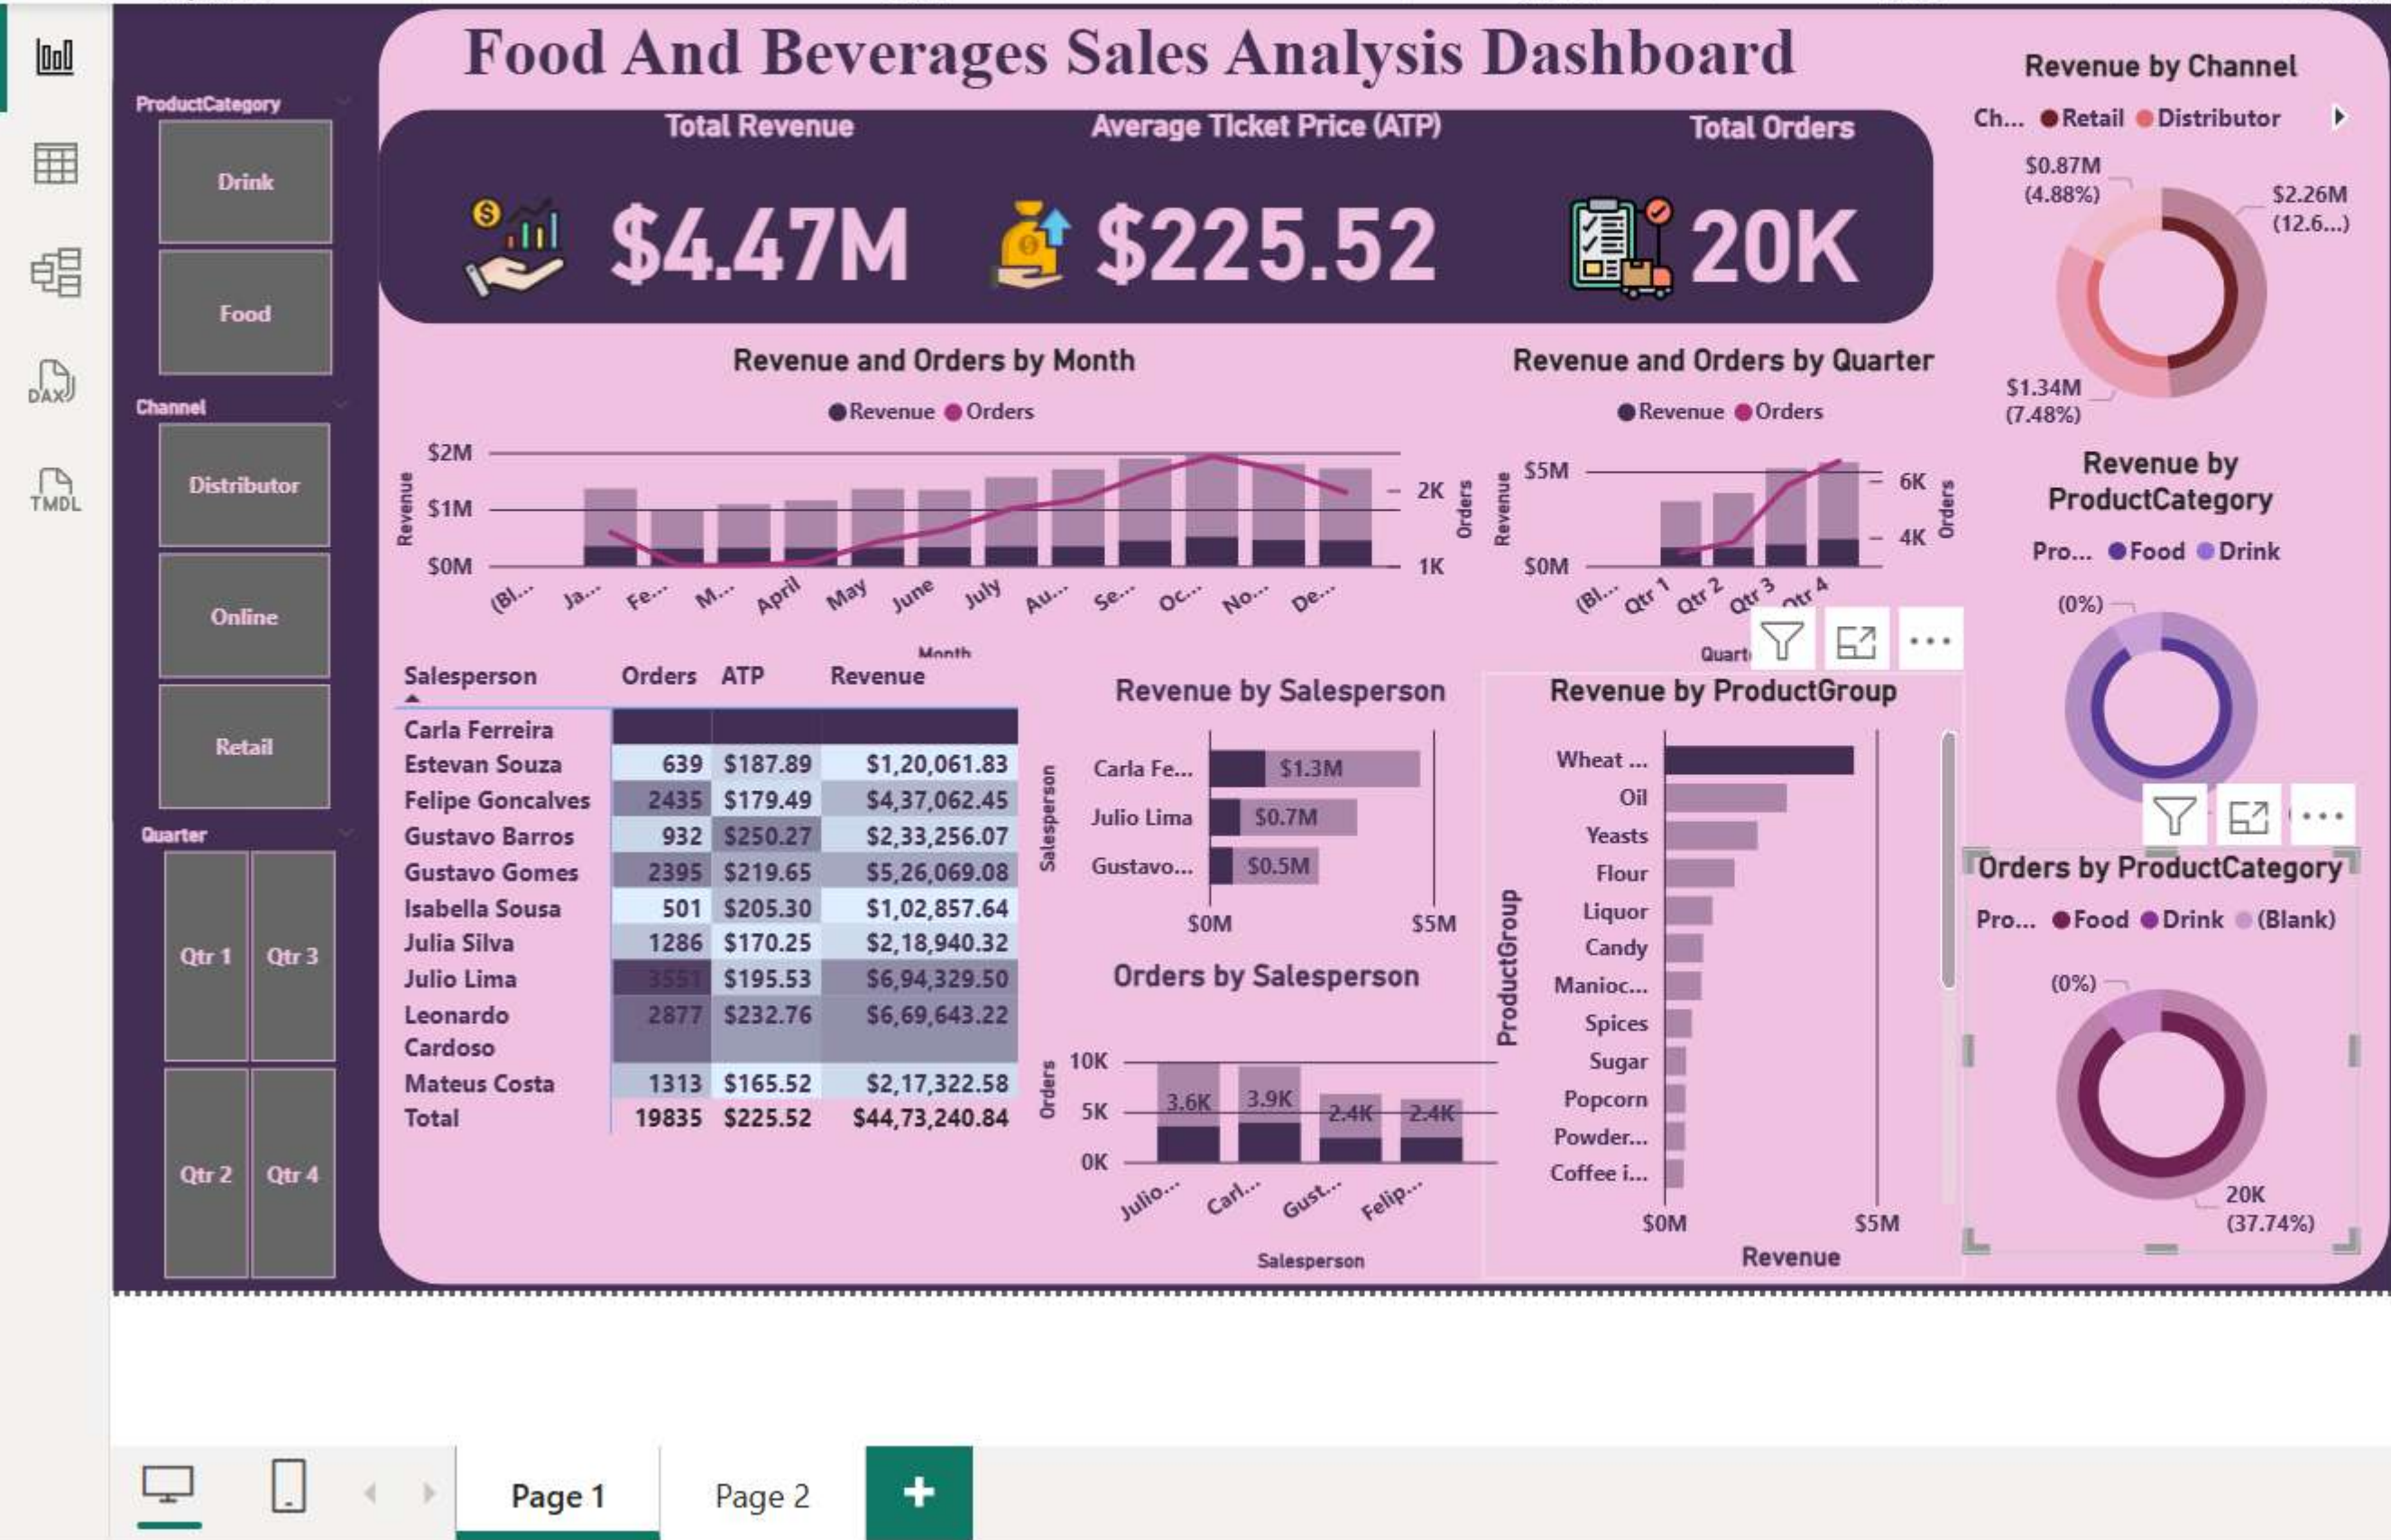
DAX
TMDL

ProductCategory
Drink
Food
Channel
Distributor
Online
Retail
Quarter
Qtr 1
Qtr 3
Qtr 2
Qtr 4

Food And Beverages Sales Analysis Dashboard

Total Revenue
$4.47M
Average Ticket Price (ATP)
$225.52
Total Orders
20K

Revenue and Orders by Month
Revenue Orders
$2M
$1M
$0M
Revenue
2K
1K
Orders
(Bl... Ja... Fe... M... April May June July Au... Se... Oc... No... De...
Month

Revenue and Orders by Quarter
Revenue Orders
$5M
$0M
Revenue
6K
4K
Orders
(Bl... Qtr 1 Qtr 2 Qtr 3 Qtr 4
Quart

| Salesperson | Orders | ATP | Revenue |
|---|---|---|---|
| Carla Ferreira | | | |
| Estevan Souza | 639 | $187.89 | $1,20,061.83 |
| Felipe Goncalves | 2435 | $179.49 | $4,37,062.45 |
| Gustavo Barros | 932 | $250.27 | $2,33,256.07 |
| Gustavo Gomes | 2395 | $219.65 | $5,26,069.08 |
| Isabella Sousa | 501 | $205.30 | $1,02,857.64 |
| Julia Silva | 1286 | $170.25 | $2,18,940.32 |
| Julio Lima | 3551 | $195.53 | $6,94,329.50 |
| Leonardo Cardoso | 2877 | $232.76 | $6,69,643.22 |
| Mateus Costa | 1313 | $165.52 | $2,17,322.58 |
| Total | 19835 | $225.52 | $44,73,240.84 |

Revenue by Salesperson
Salesperson
Carla Fe... $1.3M
Julio Lima $0.7M
Gustavo... $0.5M
$0M $5M

Orders by Salesperson
Orders
10K
5K
0K
3.6K 3.9K 2.4K 2.4K
Julio... Carl... Gust... Felip...
Salesperson

Revenue by ProductGroup
ProductGroup
Wheat ...
Oil
Yeasts
Flour
Liquor
Candy
Manioc...
Spices
Sugar
Popcorn
Powder...
Coffee i...
$0M $5M
Revenue

Revenue by Channel
Ch... Retail Distributor
$0.87M (4.88%)
$2.26M (12.6...)
$1.34M (7.48%)

Revenue by ProductCategory
Pro... Food Drink
(0%)

Orders by ProductCategory
Pro... Food Drink (Blank)
(0%)
20K (37.74%)

Page 1
Page 2
+